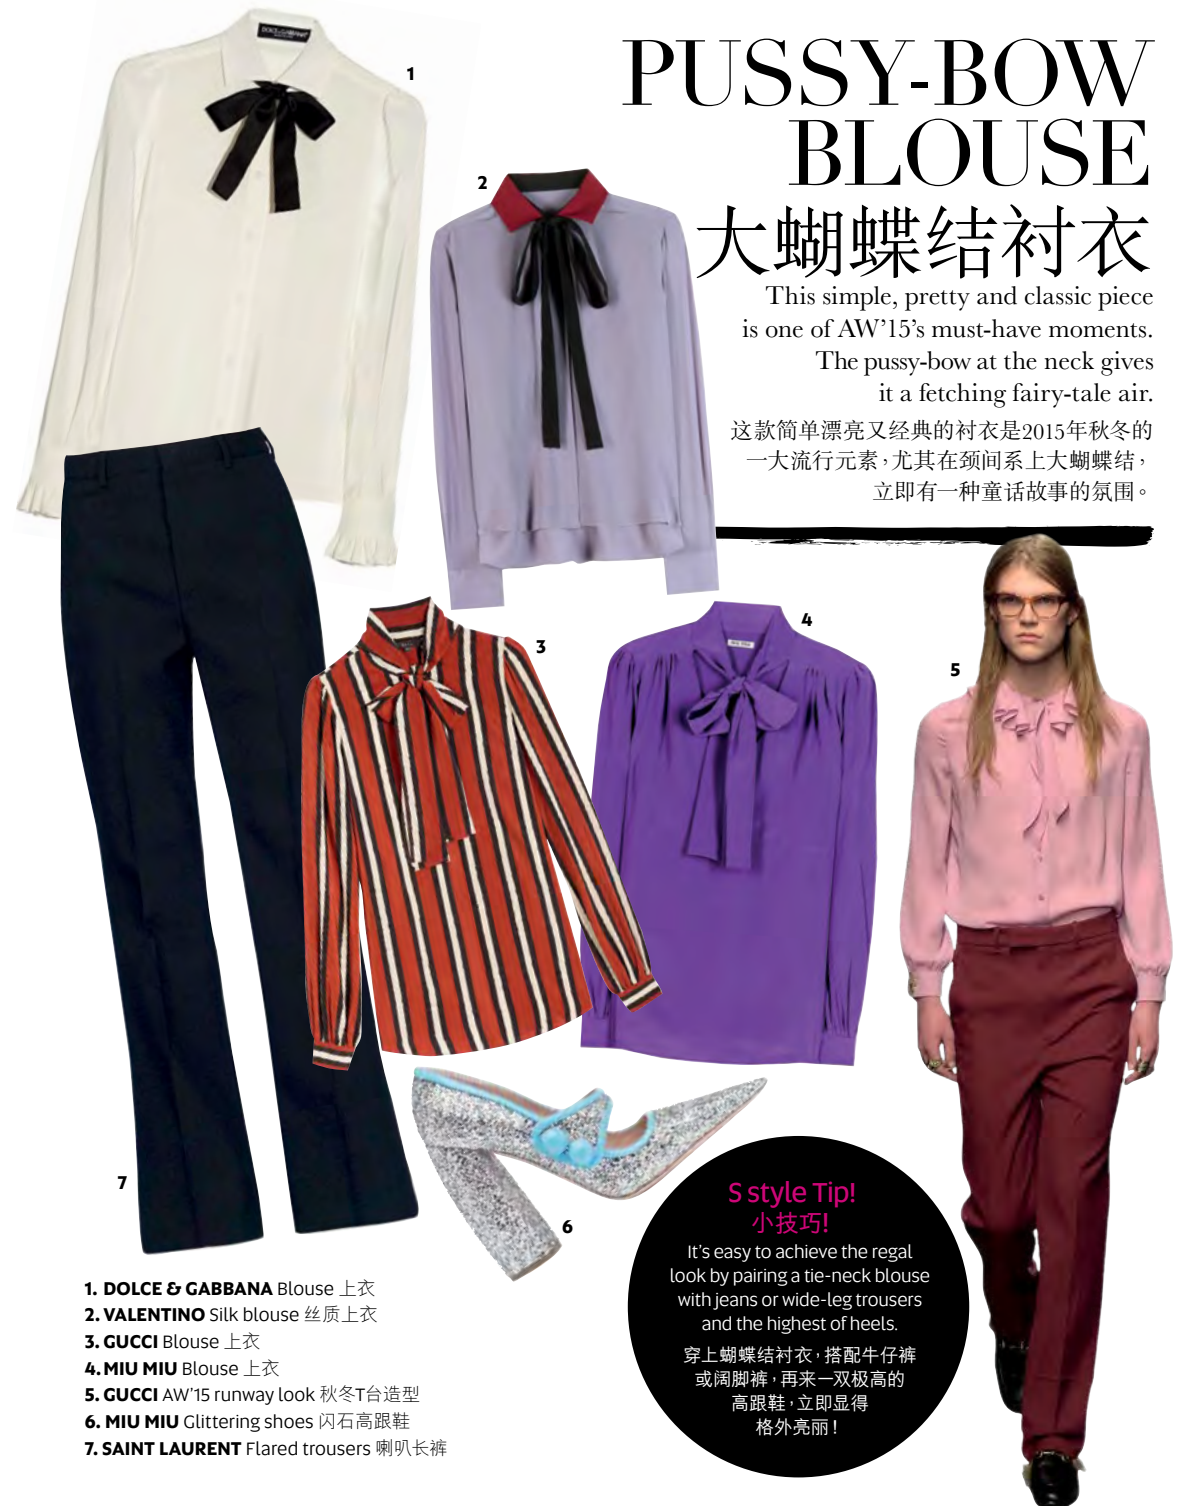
PUSSY-BOW BLOUSE
大蝴蝶结衬衣

This simple, pretty and classic piece is one of AW'15's must-have moments. The pussy-bow at the neck gives it a fetching fairy-tale air.

这款简单漂亮又经典的衬衣是2015年秋冬的一大流行元素，尤其在颈间系上大蝴蝶结，立即有一种童话故事的氛围。

1

2

3

4

5

6

7

S style Tip!
小技巧!

It's easy to achieve the regal look by pairing a tie-neck blouse with jeans or wide-leg trousers and the highest of heels.

穿上蝴蝶结衬衣，搭配牛仔裤或阔脚裤，再来一双极高的高跟鞋，立即显得格外亮丽！

1. DOLCE & GABBANA Blouse 上衣
2. VALENTINO Silk blouse 丝质上衣
3. GUCCI Blouse 上衣
4. MIU MIU Blouse 上衣
5. GUCCI AW'15 runway look 秋冬T台造型
6. MIU MIU Glittering shoes 闪石高跟鞋
7. SAINT LAURENT Flared trousers 喇叭长裤